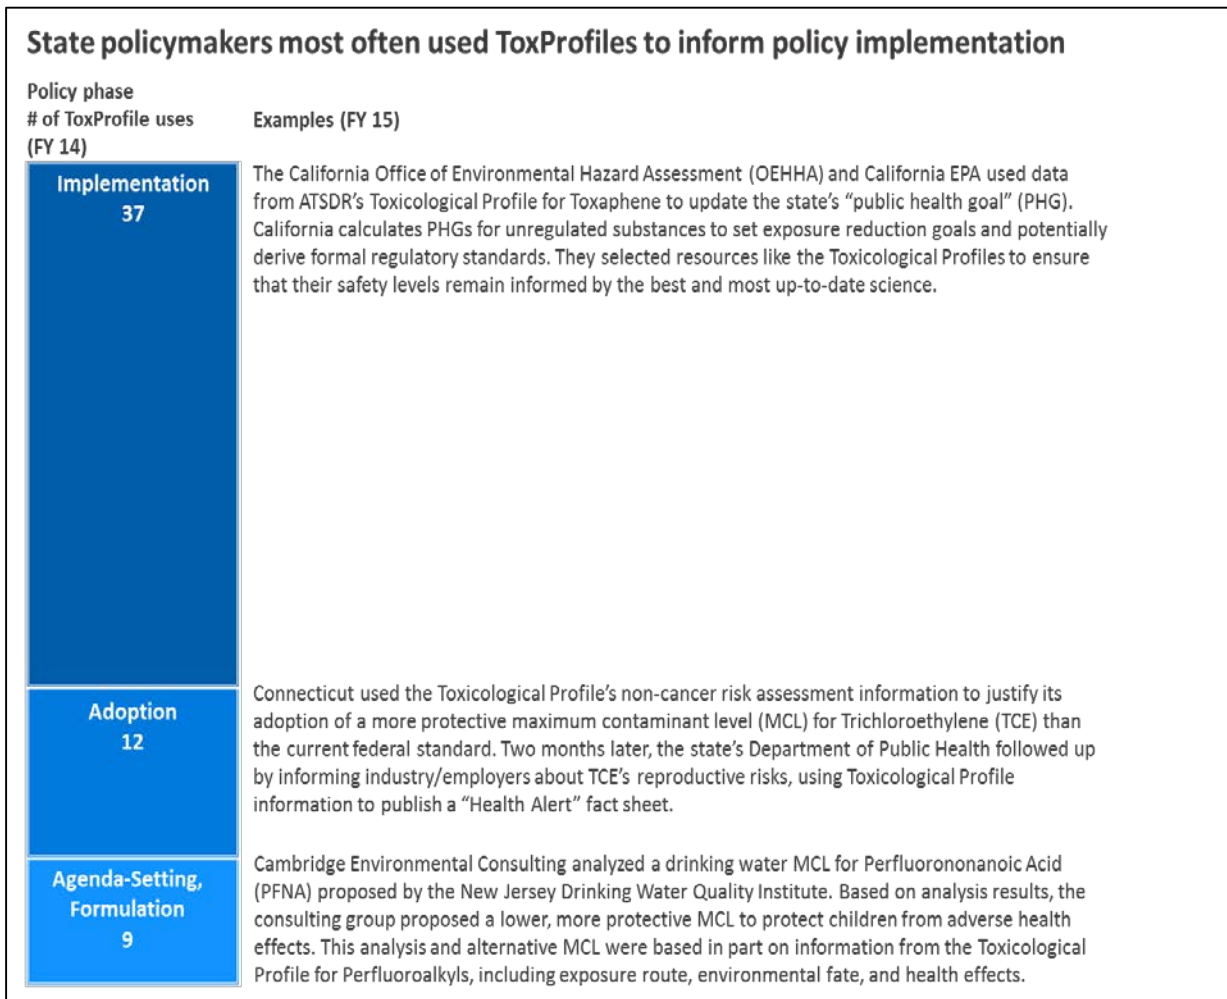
State policymakers most often used ToxProfiles to inform policy implementation

Policy phase
# of ToxProfile uses
(FY 14)

Examples (FY 15)

Implementation
37

The California Office of Environmental Hazard Assessment (OEHHA) and California EPA used data from ATSDR's Toxicological Profile for Toxaphene to update the state's "public health goal" (PHG). California calculates PHGs for unregulated substances to set exposure reduction goals and potentially derive formal regulatory standards. They selected resources like the Toxicological Profiles to ensure that their safety levels remain informed by the best and most up-to-date science.

Adoption
12

Connecticut used the Toxicological Profile's non-cancer risk assessment information to justify its adoption of a more protective maximum contaminant level (MCL) for Trichloroethylene (TCE) than the current federal standard. Two months later, the state's Department of Public Health followed up by informing industry/employers about TCE's reproductive risks, using Toxicological Profile information to publish a "Health Alert" fact sheet.

Agenda-Setting, Formulation
9

Cambridge Environmental Consulting analyzed a drinking water MCL for Perfluorononanoic Acid (PFNA) proposed by the New Jersey Drinking Water Quality Institute. Based on analysis results, the consulting group proposed a lower, more protective MCL to protect children from adverse health effects. This analysis and alternative MCL were based in part on information from the Toxicological Profile for Perfluoroalkyls, including exposure route, environmental fate, and health effects.